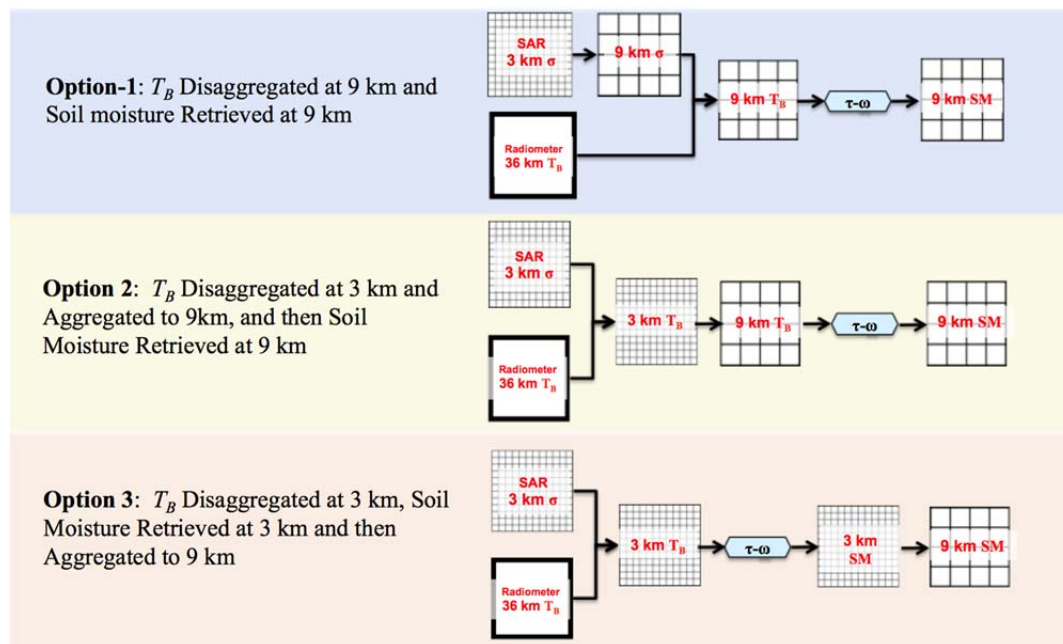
**Option-1**: $T_B$ Disaggregated at 9 km and Soil moisture Retrieved at 9 km

SAR 3 km σ

9 km σ

Radiometer 36 km $T_B$

9 km $T_B$

τ-ω

9 km SM

**Option 2**: $T_B$ Disaggregated at 3 km and Aggregated to 9km, and then Soil Moisture Retrieved at 9 km

SAR 3 km σ

Radiometer 36 km $T_B$

3 km $T_B$

9 km $T_B$

τ-ω

9 km SM

**Option 3**: $T_B$ Disaggregated at 3 km, Soil Moisture Retrieved at 3 km and then Aggregated to 9 km

SAR 3 km σ

Radiometer 36 km $T_B$

3 km $T_B$

τ-ω

3 km SM

9 km SM